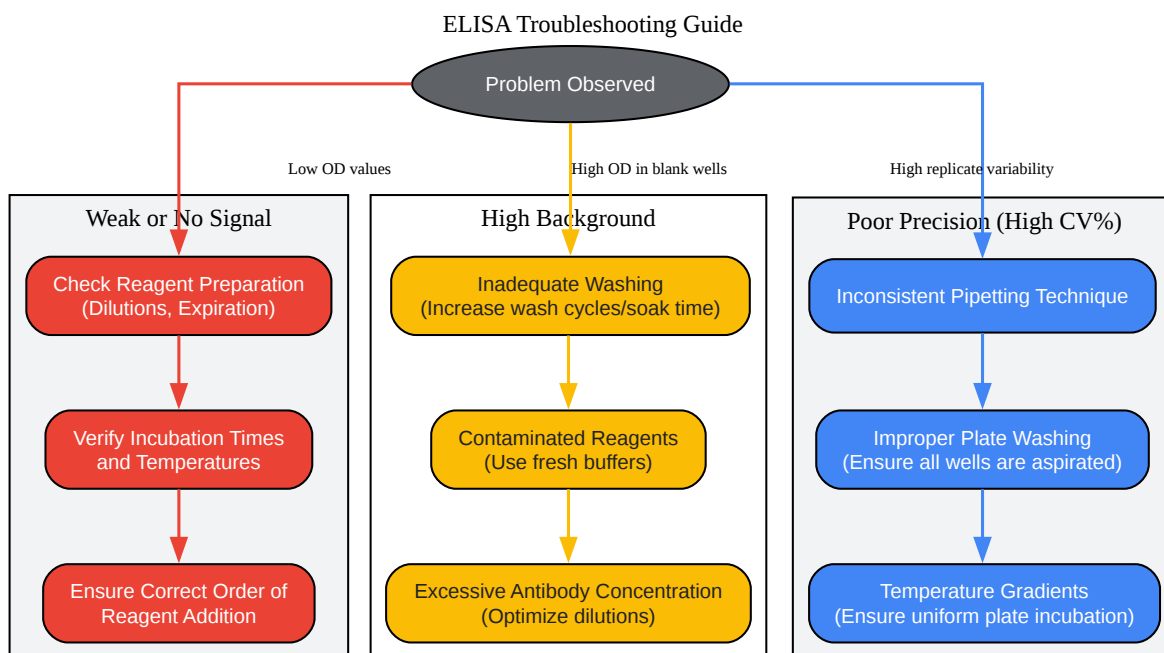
ELISA Troubleshooting Guide

Problem Observed

Low OD values

High OD in blank wells

High replicate variability

Weak or No Signal

Check Reagent Preparation (Dilutions, Expiration)

Verify Incubation Times and Temperatures

Ensure Correct Order of Reagent Addition

High Background

Inadequate Washing (Increase wash cycles/soak time)

Contaminated Reagents (Use fresh buffers)

Excessive Antibody Concentration (Optimize dilutions)

Poor Precision (High CV%)

Inconsistent Pipetting Technique

Improper Plate Washing (Ensure all wells are aspirated)

Temperature Gradients (Ensure uniform plate incubation)